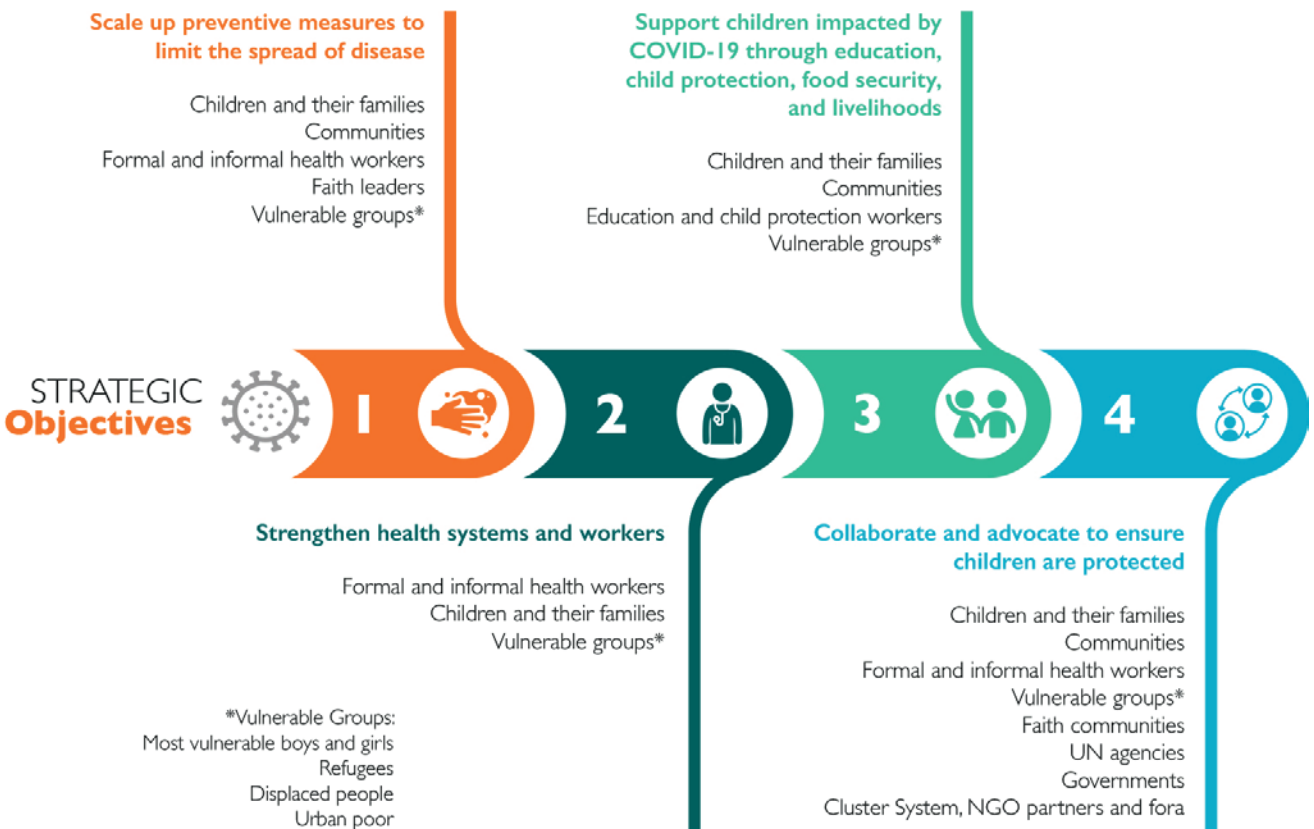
Scale up preventive measures to limit the spread of disease

Children and their families
Communities
Formal and informal health workers
Faith leaders
Vulnerable groups*

Support children impacted by COVID-19 through education, child protection, food security, and livelihoods

Children and their families
Communities
Education and child protection workers
Vulnerable groups*

STRATEGIC
Objectives

1

2

3

4

Strengthen health systems and workers

Formal and informal health workers
Children and their families
Vulnerable groups*

*Vulnerable Groups:
Most vulnerable boys and girls
Refugees
Displaced people
Urban poor

Collaborate and advocate to ensure children are protected

Children and their families
Communities
Formal and informal health workers
Vulnerable groups*
Faith communities
UN agencies
Governments
Cluster System, NGO partners and fora